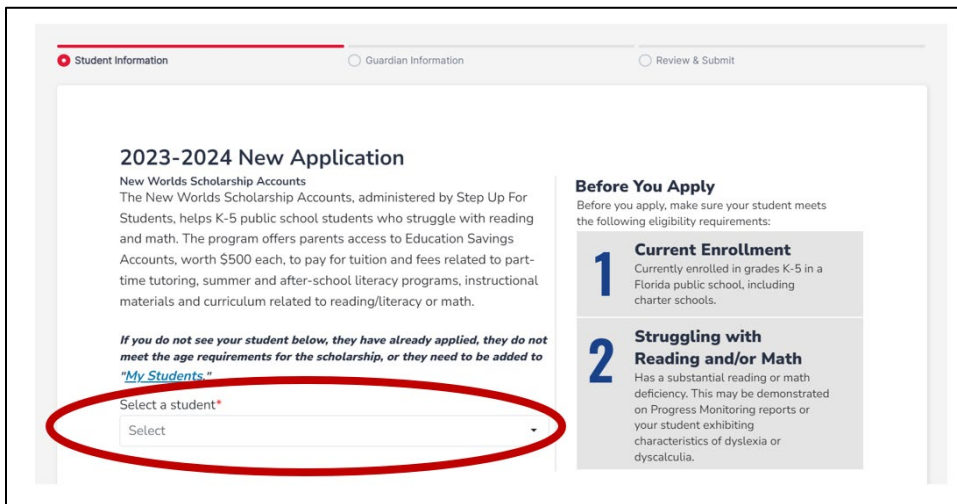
Student Information

Guardian Information

Review & Submit

2023-2024 New Application

New Worlds Scholarship Accounts

The New Worlds Scholarship Accounts, administered by Step Up For Students, helps K-5 public school students who struggle with reading and math. The program offers parents access to Education Savings Accounts, worth $500 each, to pay for tuition and fees related to part-time tutoring, summer and after-school literacy programs, instructional materials and curriculum related to reading/literacy or math.

*If you do not see your student below, they have already applied, they do not meet the age requirements for the scholarship, or they need to be added to "My Students."*

Select a student*

Select

Before You Apply

Before you apply, make sure your student meets the following eligibility requirements:

1

Current Enrollment

Currently enrolled in grades K-5 in a Florida public school, including charter schools.

2

Struggling with Reading and/or Math

Has a substantial reading or math deficiency. This may be demonstrated on Progress Monitoring reports or your student exhibiting characteristics of dyslexia or dyscalculia.